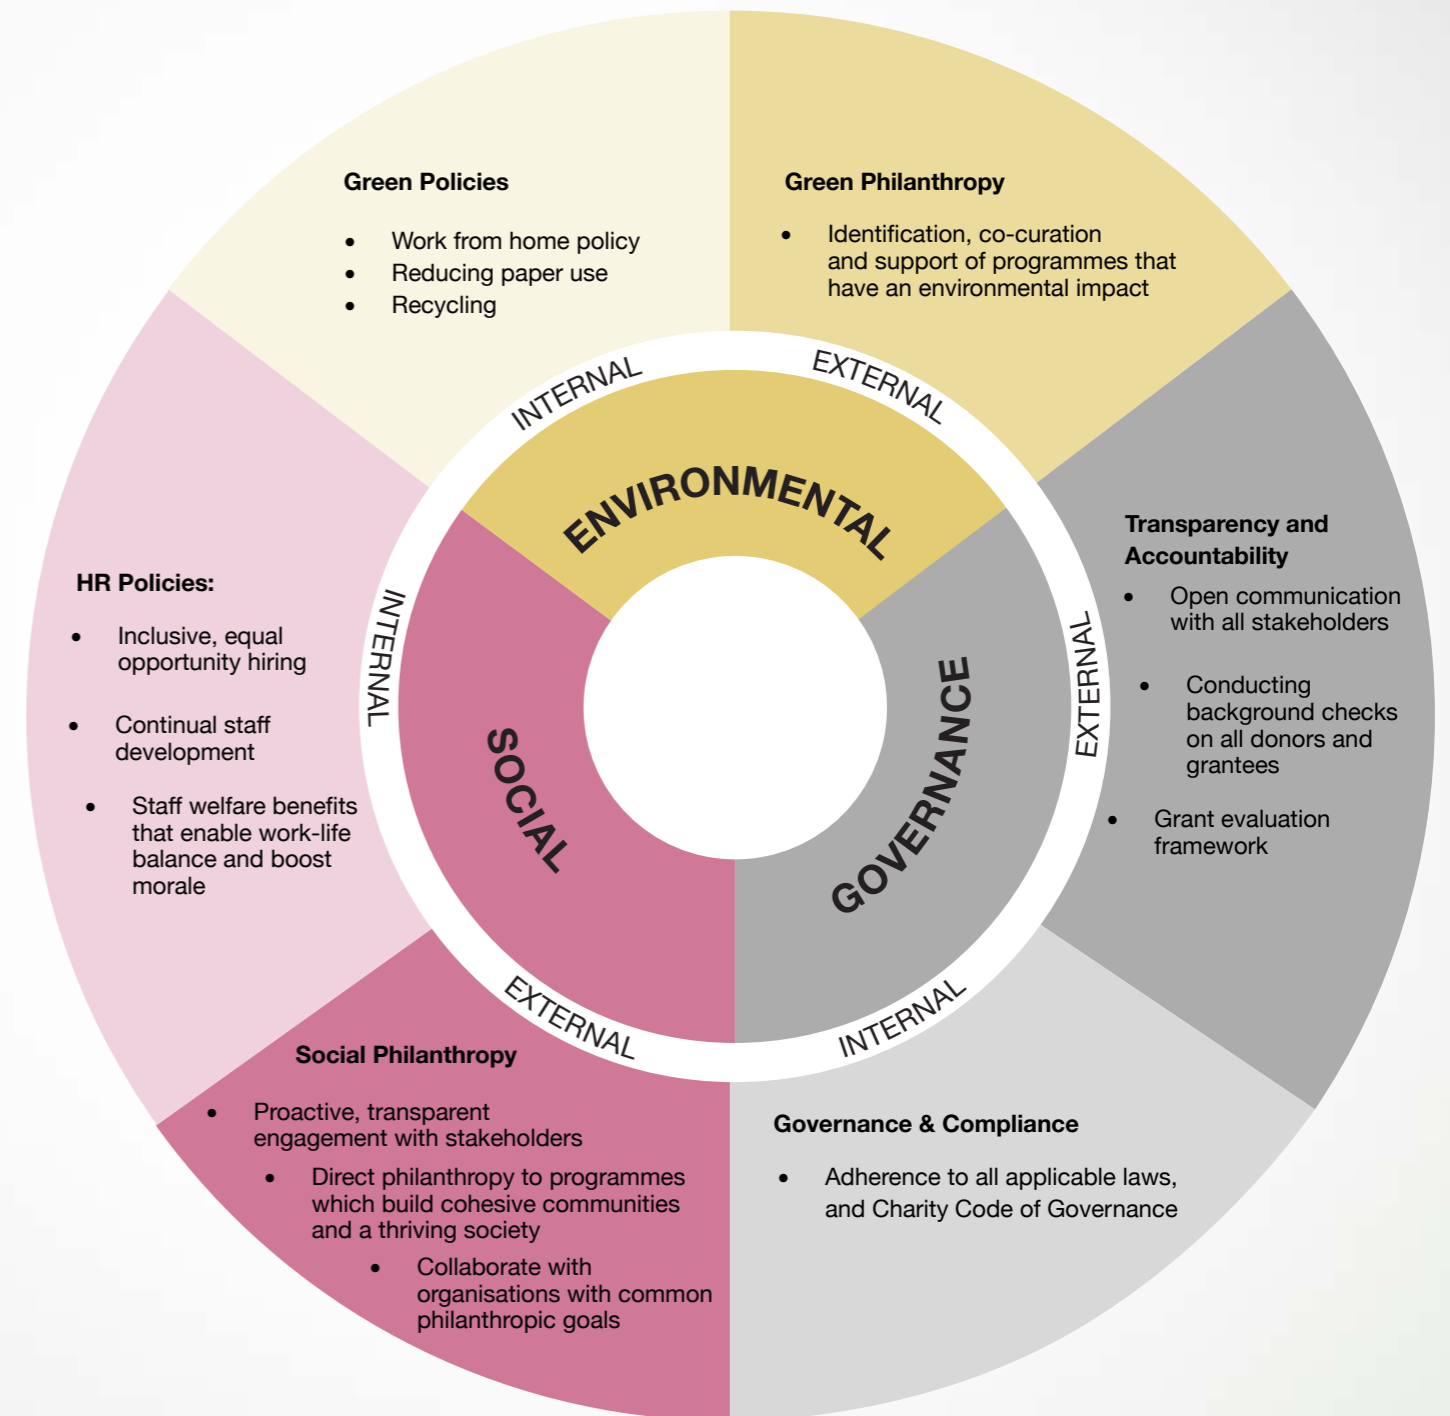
Green Policies

- Work from home policy
- Reducing paper use
- Recycling

Green Philanthropy

- Identification, co-curation and support of programmes that have an environmental impact

INTERNAL

EXTERNAL

ENVIRONMENTAL

HR Policies:

- Inclusive, equal opportunity hiring
- Continual staff development
- Staff welfare benefits that enable work-life balance and boost morale

INTERNAL

SOCIAL

GOVERNANCE

EXTERNAL

Transparency and Accountability

- Open communication with all stakeholders
- Conducting background checks on all donors and grantees
- Grant evaluation framework

EXTERNAL

INTERNAL

Social Philanthropy

- Proactive, transparent engagement with stakeholders
- Direct philanthropy to programmes which build cohesive communities and a thriving society
- Collaborate with organisations with common philanthropic goals

Governance & Compliance

- Adherence to all applicable laws, and Charity Code of Governance